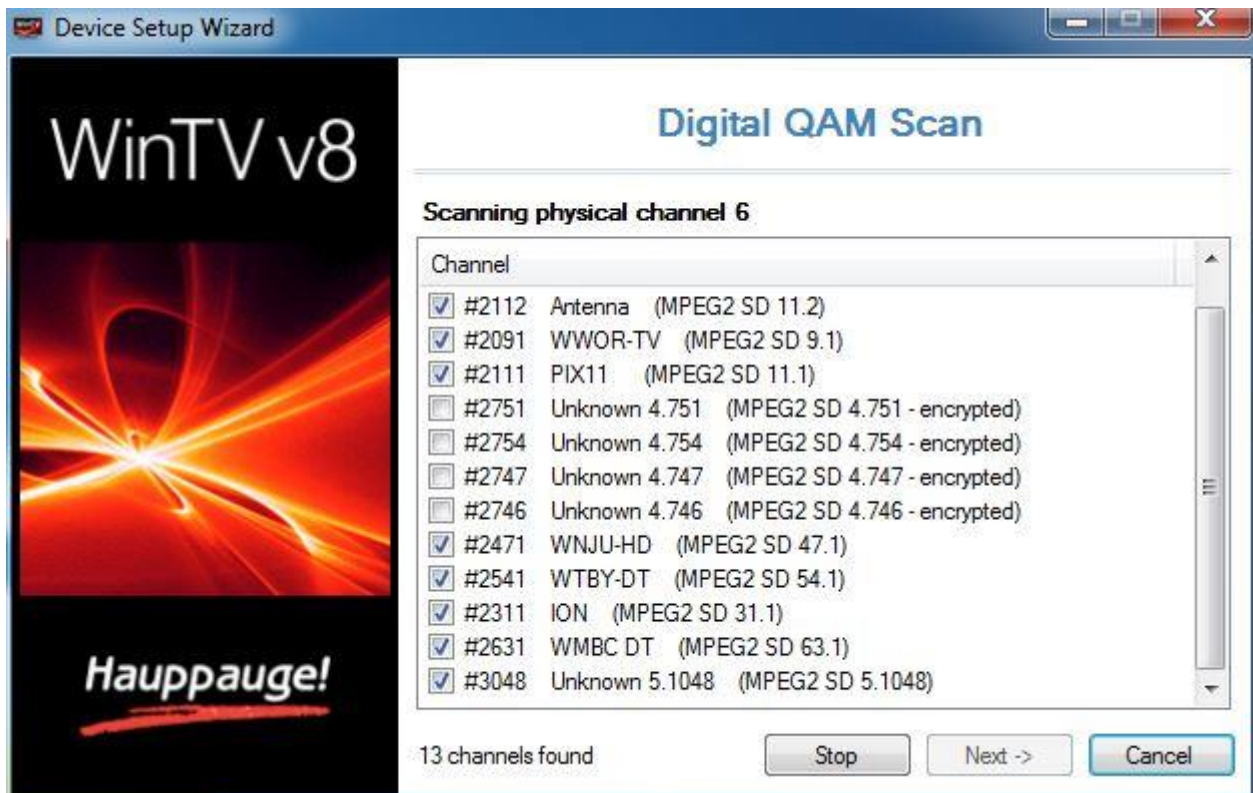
Device Setup Wizard

WinTV v8

Hauppauge!

Digital QAM Scan

Scanning physical channel 6

Channel

#2112 Antenna (MPEG2 SD 11.2)
#2091 WWOR-TV (MPEG2 SD 9.1)
#2111 PIX11 (MPEG2 SD 11.1)
#2751 Unknown 4.751 (MPEG2 SD 4.751 - encrypted)
#2754 Unknown 4.754 (MPEG2 SD 4.754 - encrypted)
#2747 Unknown 4.747 (MPEG2 SD 4.747 - encrypted)
#2746 Unknown 4.746 (MPEG2 SD 4.746 - encrypted)
#2471 WNJU-HD (MPEG2 SD 47.1)
#2541 WTBY-DT (MPEG2 SD 54.1)
#2311 ION (MPEG2 SD 31.1)
#2631 WMBC DT (MPEG2 SD 63.1)
#3048 Unknown 5.1048 (MPEG2 SD 5.1048)

13 channels found

Stop

Next ->

Cancel